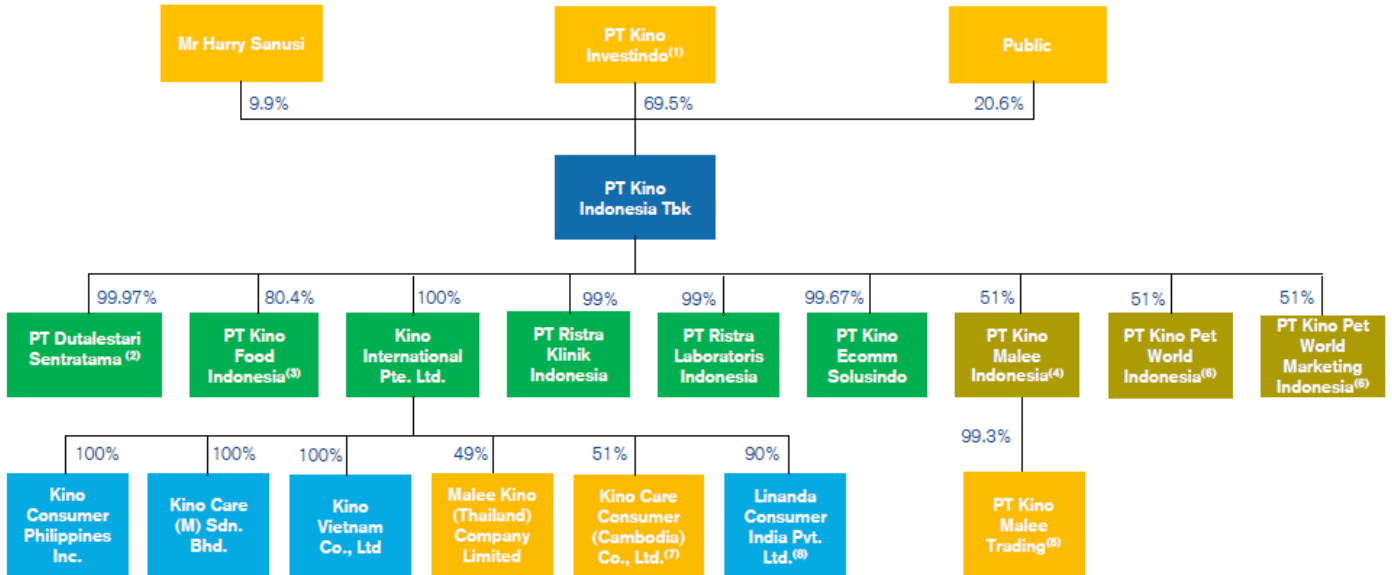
Mr Harry Sanusi

PT Kino Investindo$^{(1)}$

Public

9.9%

69.5%

20.6%

PT Kino Indonesia Tbk

99.97%

80.4%

100%

99%

99%

99.67%

51%

51%

51%

PT Dutalestari Sentratama$^{(2)}$

PT Kino Food Indonesia$^{(3)}$

Kino International Pte. Ltd.

PT Ristra Klinik Indonesia

PT Ristra Laboratoris Indonesia

PT Kino Ecomm Solusindo

PT Kino Malee Indonesia$^{(4)}$

PT Kino Pet World Indonesia$^{(6)}$

PT Kino Pet World Marketing Indonesia$^{(6)}$

99.3%

PT Kino Malee Trading$^{(5)}$

100%

100%

100%

49%

51%

90%

Kino Consumer Philippines Inc.

Kino Care (M) Sdn. Bhd.

Kino Vietnam Co., Ltd

Malee Kino (Thailand) Company Limited

Kino Care Consumer (Cambodia) Co., Ltd.$^{(7)}$

Linanda Consumer India Pvt. Ltd.$^{(8)}$